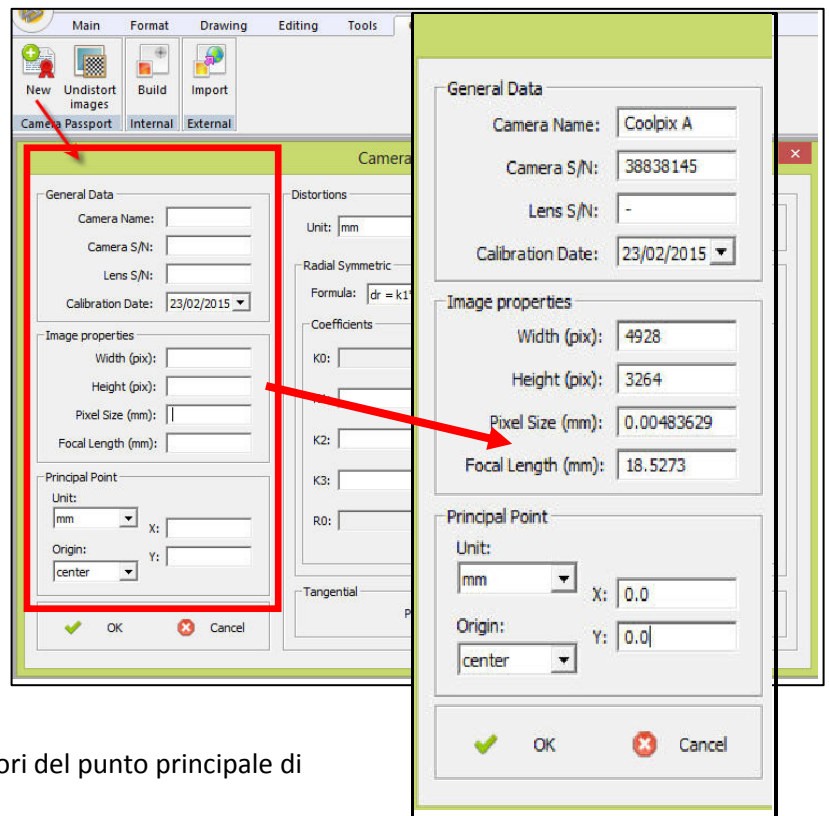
Main Format Drawing Editing Tools

New Undistort images Build Import

Camera Passport Internal External

Camera

General Data

Camera Name:

Camera S/N:

Lens S/N:

Calibration Date: 23/02/2015

Image properties

Width (pix):

Height (pix):

Pixel Size (mm):

Focal Length (mm):

Principal Point

Unit:

mm

X:

Origin:

Y:

center

OK Cancel

Distortions

Unit: mm

Radial Symmetric

Formula: dr = k1

Coefficients

K0:

K2:

K3:

R0:

Tangential

General Data

Camera Name: Coolpix A

Camera S/N: 38838145

Lens S/N: -

Calibration Date: 23/02/2015

Image properties

Width (pix): 4928

Height (pix): 3264

Pixel Size (mm): 0.00483629

Focal Length (mm): 18.5273

Principal Point

Unit:

mm

X: 0.0

Origin:

Y: 0.0

center

OK Cancel

ori del punto principale di